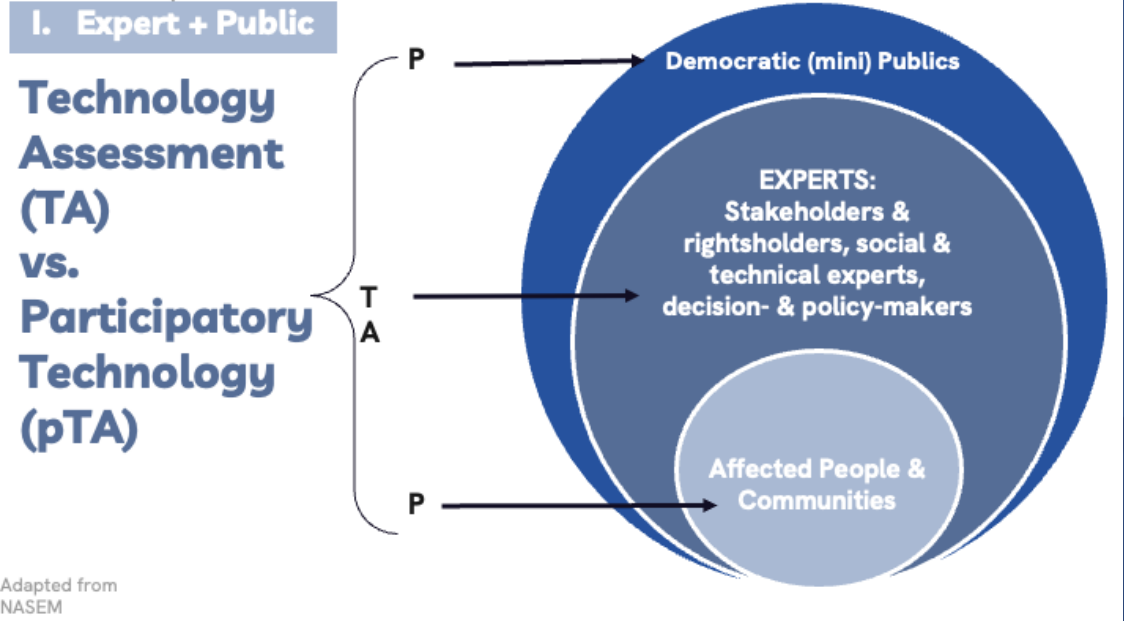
I. Expert + Public

Technology Assessment (TA) vs. Participatory Technology (pTA)

P

T
A

P

Democratic (mini) Publics

EXPERTS:
Stakeholders & rightsholders, social & technical experts, decision- & policy-makers

Affected People & Communities

Adapted from NASEM